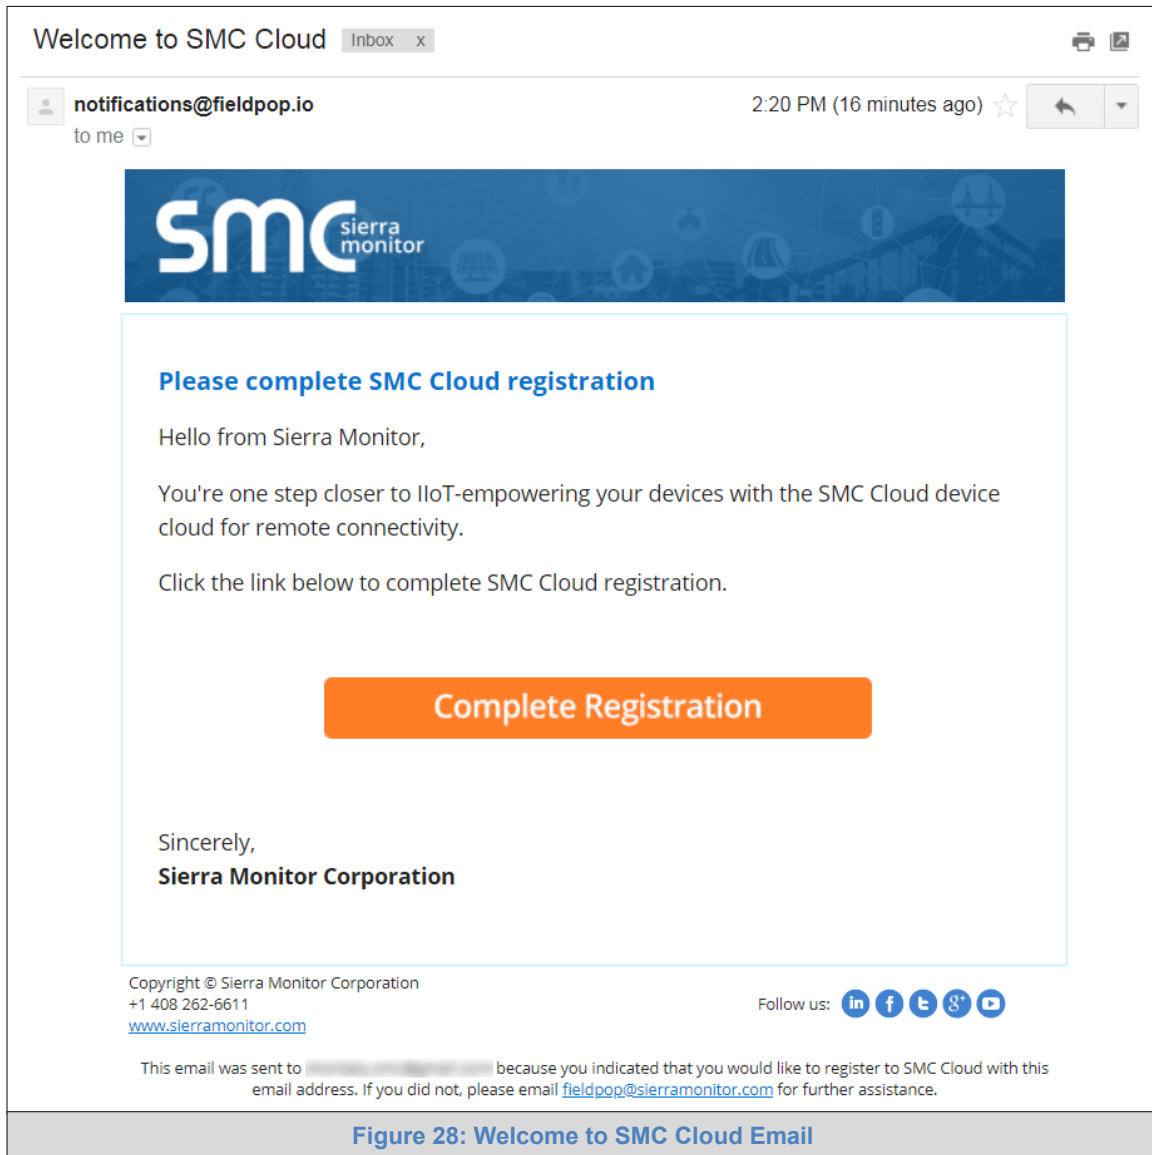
Welcome to SMC Cloud Inbox x

notifications@fieldpop.io
to me

2:20 PM (16 minutes ago)

smc sierra monitor

Please complete SMC Cloud registration

Hello from Sierra Monitor,

You're one step closer to IIoT-empowering your devices with the SMC Cloud device cloud for remote connectivity.

Click the link below to complete SMC Cloud registration.

Complete Registration

Sincerely,
Sierra Monitor Corporation

Copyright © Sierra Monitor Corporation
+1 408 262-6611
www.sierramonitor.com

Follow us:

This email was sent to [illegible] because you indicated that you would like to register to SMC Cloud with this email address. If you did not, please email fieldpop@sierramonitor.com for further assistance.

Figure 28: Welcome to SMC Cloud Email